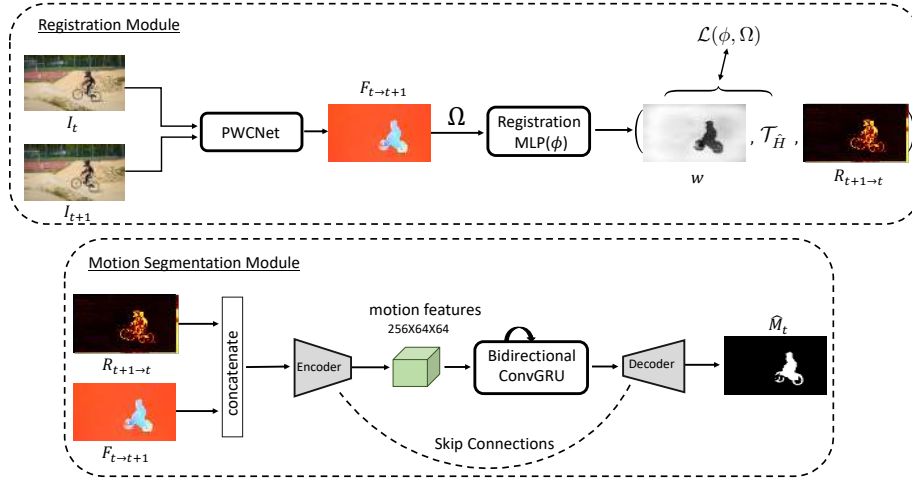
Registration Module

$\mathcal{L}(\phi, \Omega)$

$I_t$

$I_{t+1}$

PWCNet

$F_{t\to t+1}$

$\Omega$

Registration MLP($\phi$)

$w$

, $\mathcal{T}_{\hat{H}}$ ,

$R_{t+1\to t}$

Motion Segmentation Module

$R_{t+1\to t}$

$F_{t\to t+1}$

concatenate

Encoder

motion features
256X64X64

Bidirectional ConvGRU

Decoder

$\widehat{M}_t$

Skip Connections